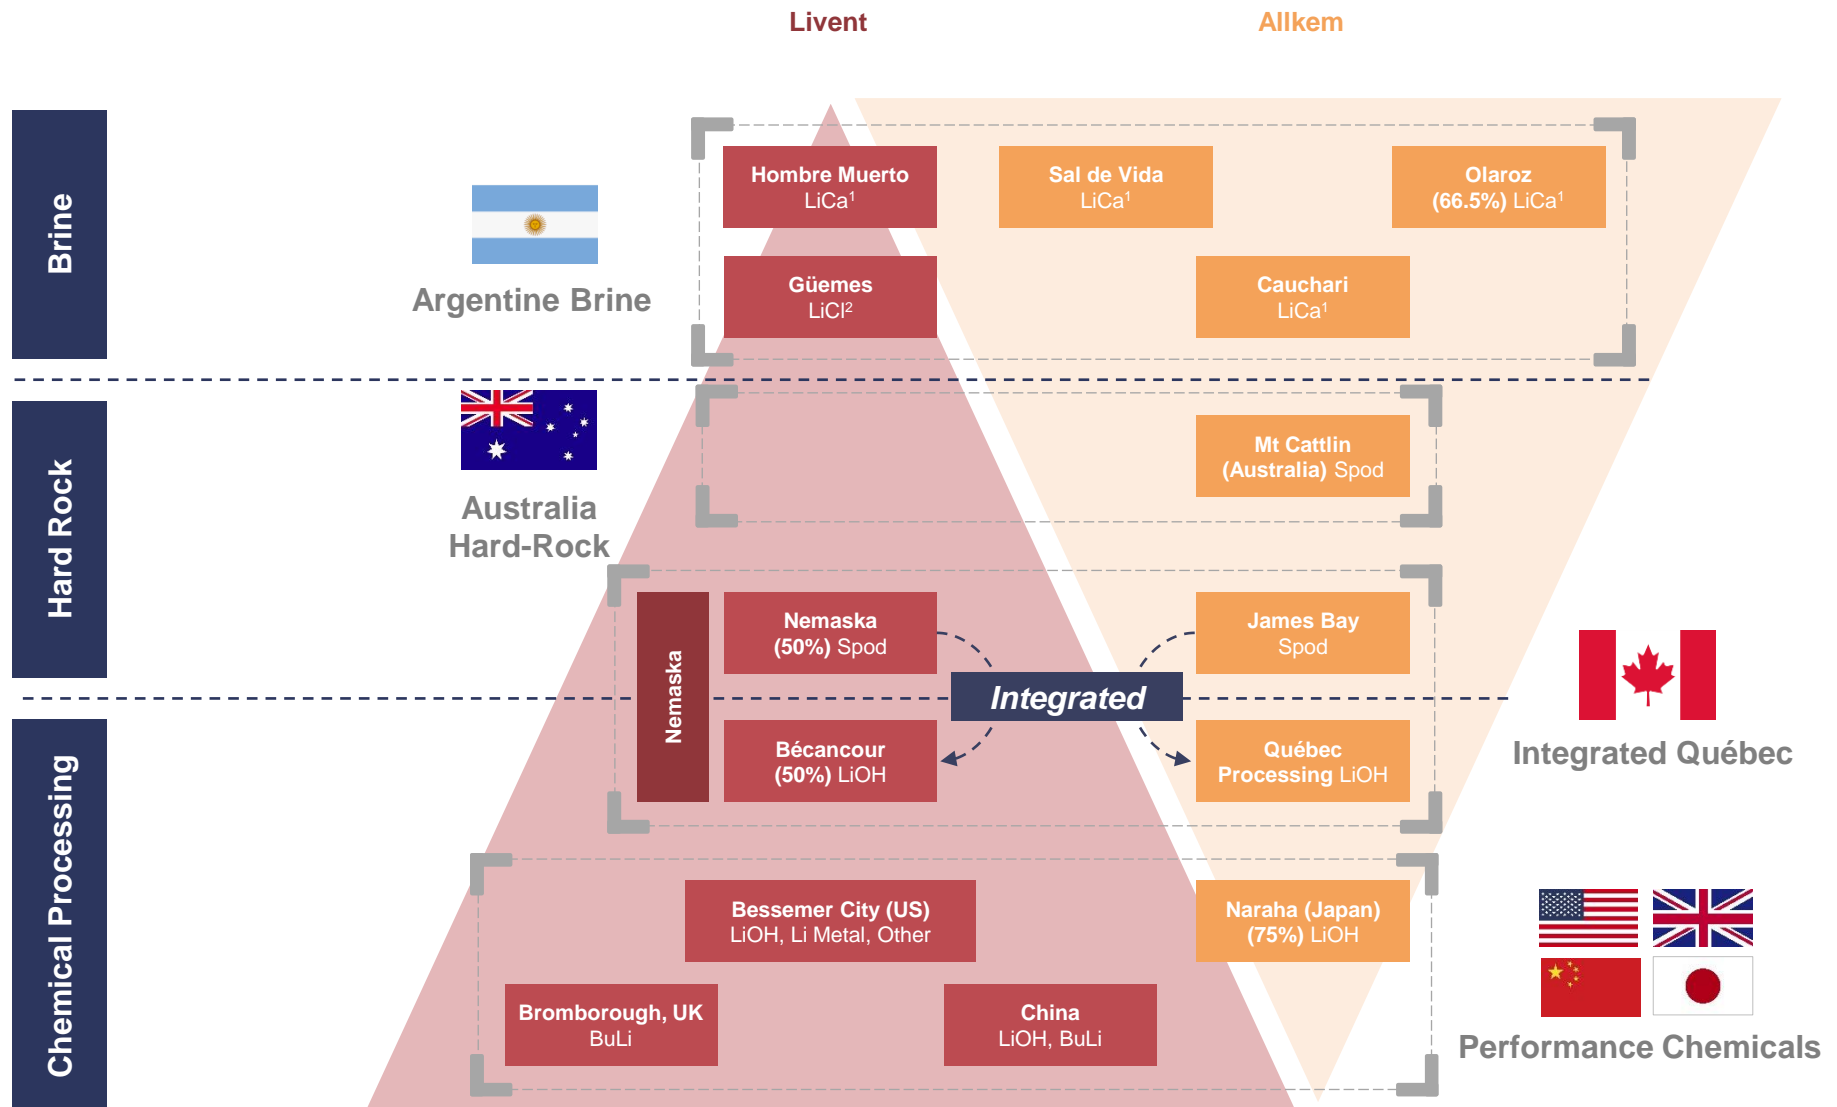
Livent

Allkem

Brine

Argentine Brine

Hombre Muerto LiCa$^1$

Sal de Vida LiCa$^1$

Olaroz (66.5%) LiCa$^1$

Güemes LiCl$^2$

Cauchari LiCa$^1$

Hard Rock

Australia Hard-Rock

Mt Cattlin (Australia) Spod

Nemaska

Nemaska (50%) Spod

James Bay Spod

Integrated

Bécancour (50%) LiOH

Québec Processing LiOH

Integrated Québec

Chemical Processing

Bessemer City (US) LiOH, Li Metal, Other

Naraha (Japan) (75%) LiOH

Bromborough, UK BuLi

China LiOH, BuLi

Performance Chemicals